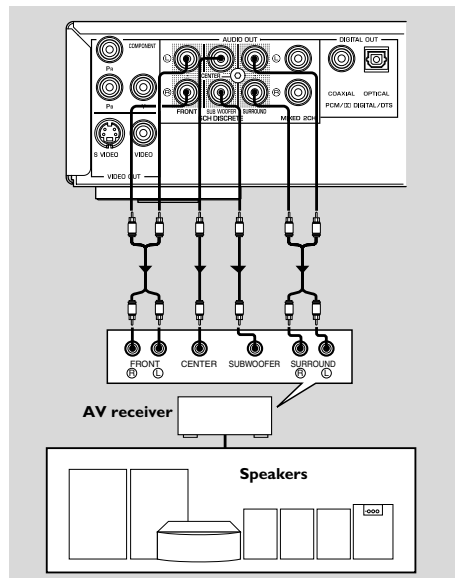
COMPONENT
$P_B$
$P_R$
Y
S VIDEO
VIDEO
VIDEO OUT
AUDIO OUT
L
R
CENTER
FRONT
SUB WOOFER
SURROUND
5CH DISCRETE
MIXED 2CH
DIGITAL OUT
COAXIAL
OPTICAL
PCM/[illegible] DIGITAL/DTS

FRONT
R L
CENTER
SUBWOOFER
SURROUND
R L

AV receiver

Speakers